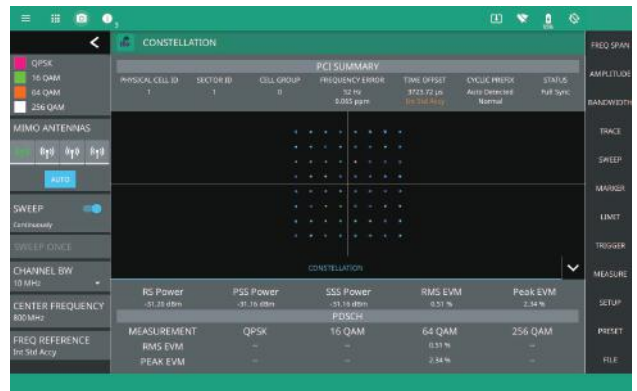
QPSK
16 QAM
64 QAM
256 QAM

MIMO ANTENNAS
AUTO

SWEEP
Continuously
SWEEP ONCE

CHANNEL BW
10 MHz

CENTER FREQUENCY
800 MHz

FREQ REFERENCE
Int Std Accy

CONSTELLATION

PCI SUMMARY

| PHYSICAL CELL ID | SECTOR ID | CELL GROUP | FREQUENCY ERROR | TIME OFFSET | CYCLIC PREFIX | STATUS |
|---|---|---|---|---|---|---|
| 1 | 1 | 0 | 52 Hz 0.065 ppm | 3723.72 µs Int Std Accy | Auto Detected Normal | Full Sync |

CONSTELLATION

| RS Power | PSS Power | SSS Power | RMS EVM | Peak EVM |
|---|---|---|---|---|
| -31.23 dBm | -31.16 dBm | -31.16 dBm | 0.51 % | 2.34 % |

PDSCH

| MEASUREMENT | QPSK | 16 QAM | 64 QAM | 256 QAM |
|---|---|---|---|---|
| RMS EVM | -- | -- | 0.51 % | -- |
| PEAK EVM | -- | -- | 2.34 % | -- |

FREQ SPAN
AMPLITUDE
BANDWIDTH
TRACE
SWEEP
MARKER
LIMIT
TRIGGER
MEASURE
SETUP
PRESET
FILE